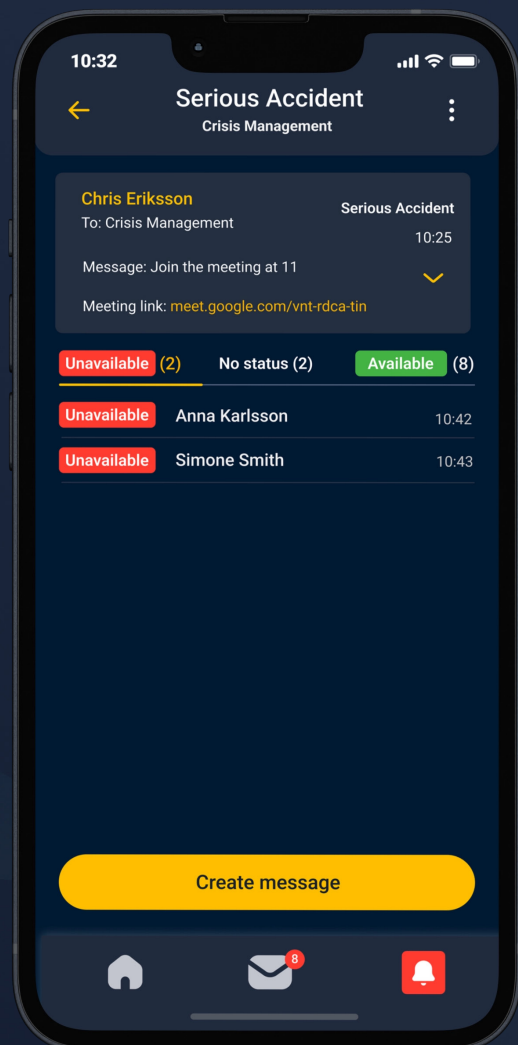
10:32

Serious Accident
Crisis Management

Chris Eriksson
To: Crisis Management
Serious Accident
10:25
Message: Join the meeting at 11
Meeting link: meet.google.com/vnt-rdca-tin

Unavailable (2) No status (2) Available (8)

Unavailable Anna Karlsson 10:42
Unavailable Simone Smith 10:43

Create message

8